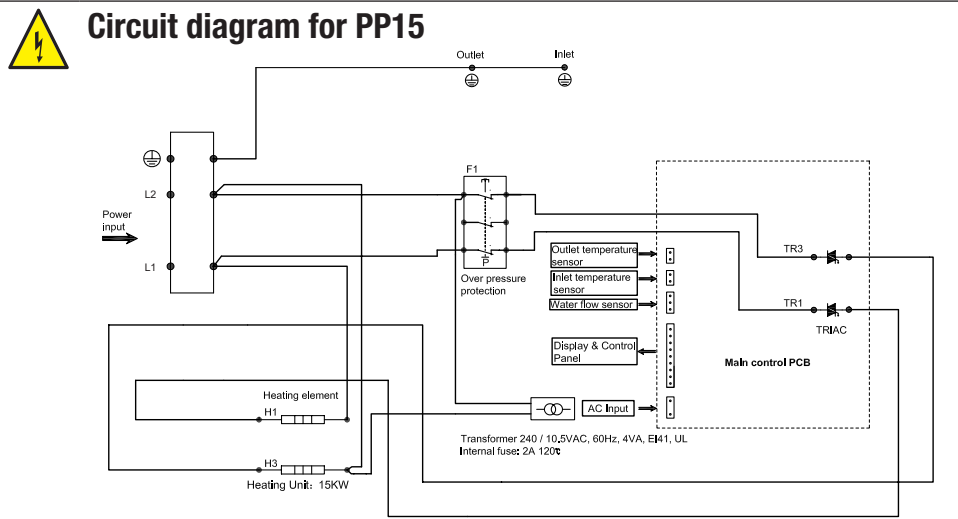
Circuit diagram for PP15

Outlet

Inlet

L2

Power input

L1

F1

Over pressure protection

Outlet temperature sensor

Inlet temperature sensor

Water flow sensor

Display & Control Panel

AC Input

TR3

TR1

TRIAC

Main control PCB

Heating element

H1

H3

Heating Unit: 15KW

Transformer 240 / 10.5VAC, 60Hz, 4VA, EI41, UL
Internal fuse: 2A 120℃